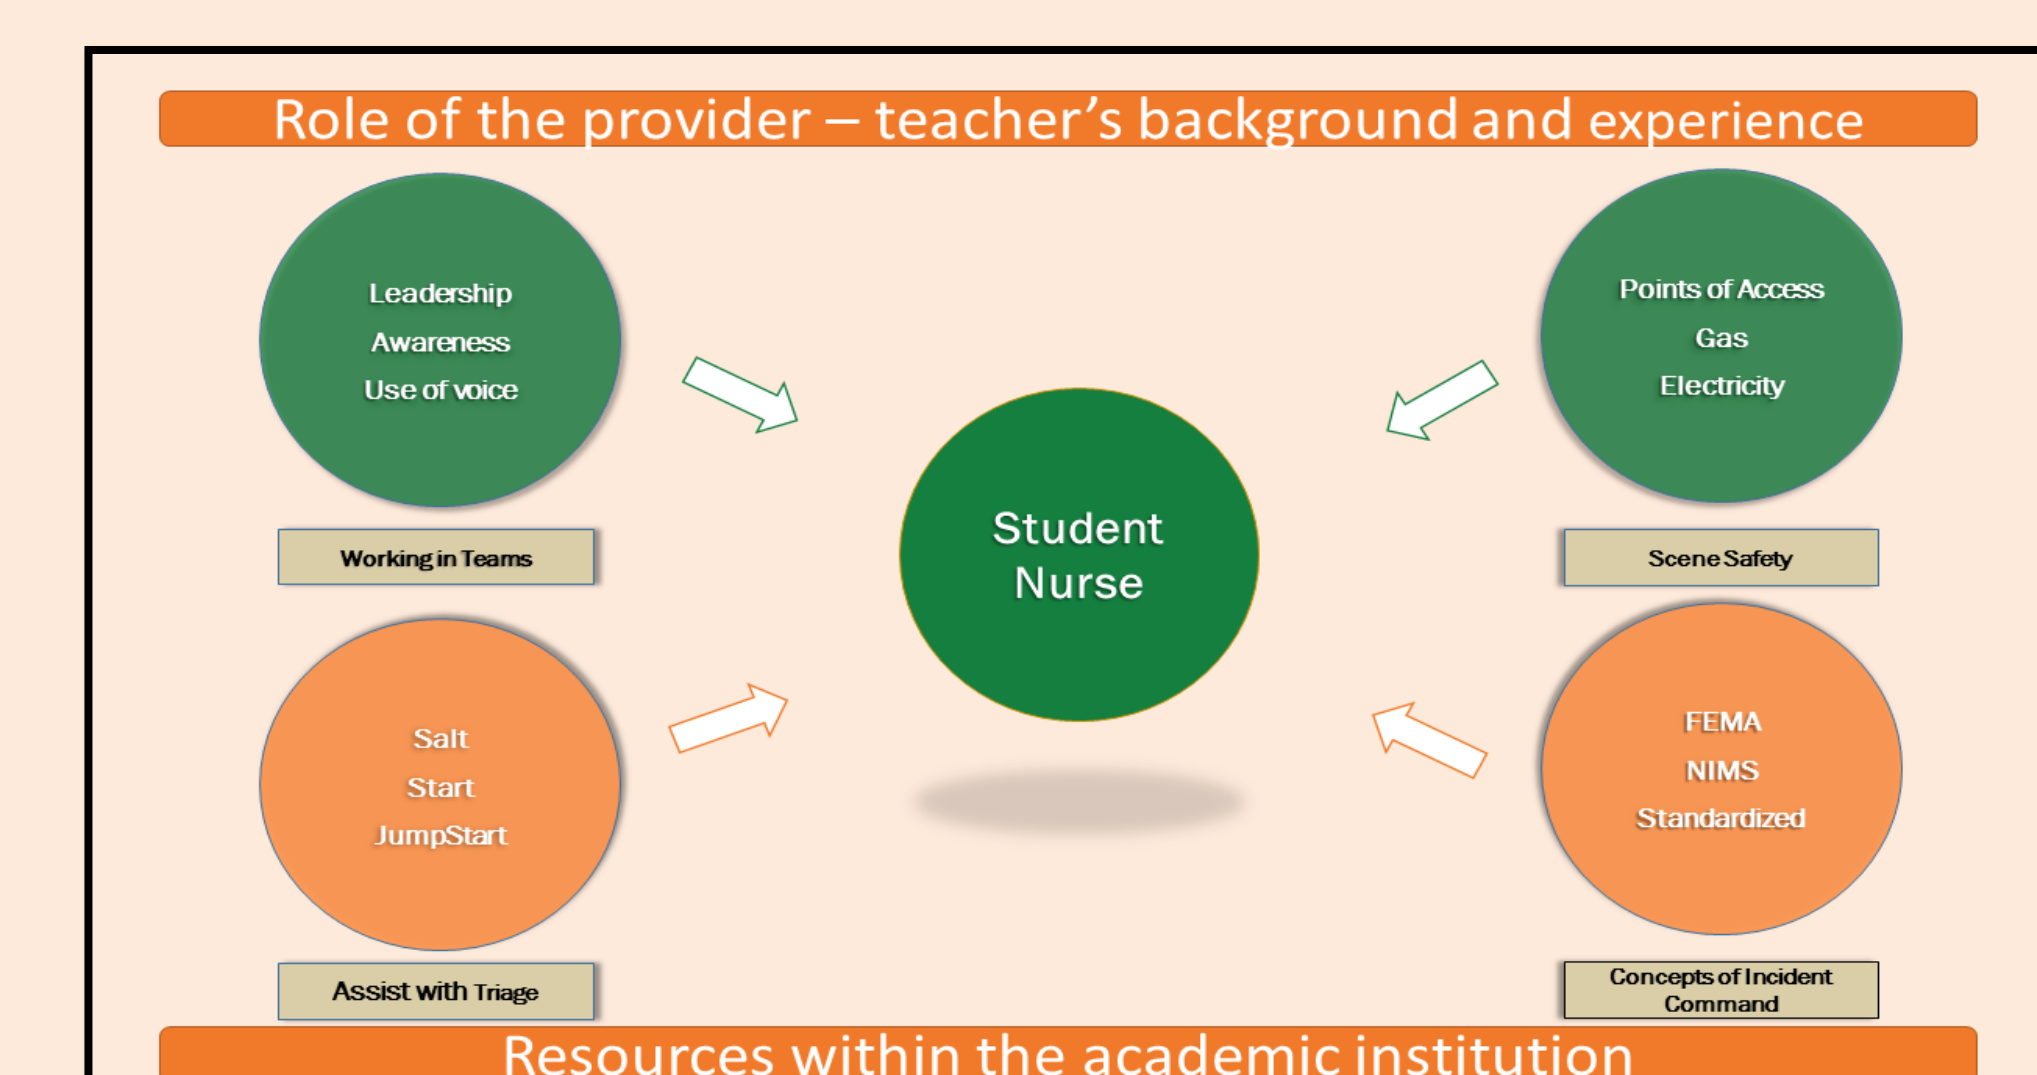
Role of the provider – teacher's background and experience

Leadership
Awareness
Use of voice

Working in Teams

Points of Access
Gas
Electricity

Scene Safety

Student Nurse

Salt
Start
JumpStart

Assist with Triage

FEMA
NIMS
Standardized

Concepts of Incident Command

Resources within the academic institution